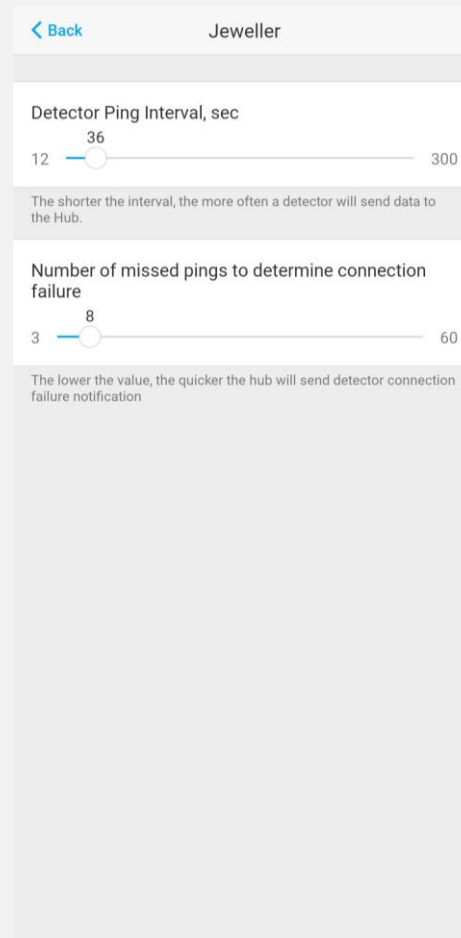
Back

Jeweller

Detector Ping Interval, sec

36

12

300

The shorter the interval, the more often a detector will send data to the Hub.

Number of missed pings to determine connection failure

8

3

60

The lower the value, the quicker the hub will send detector connection failure notification